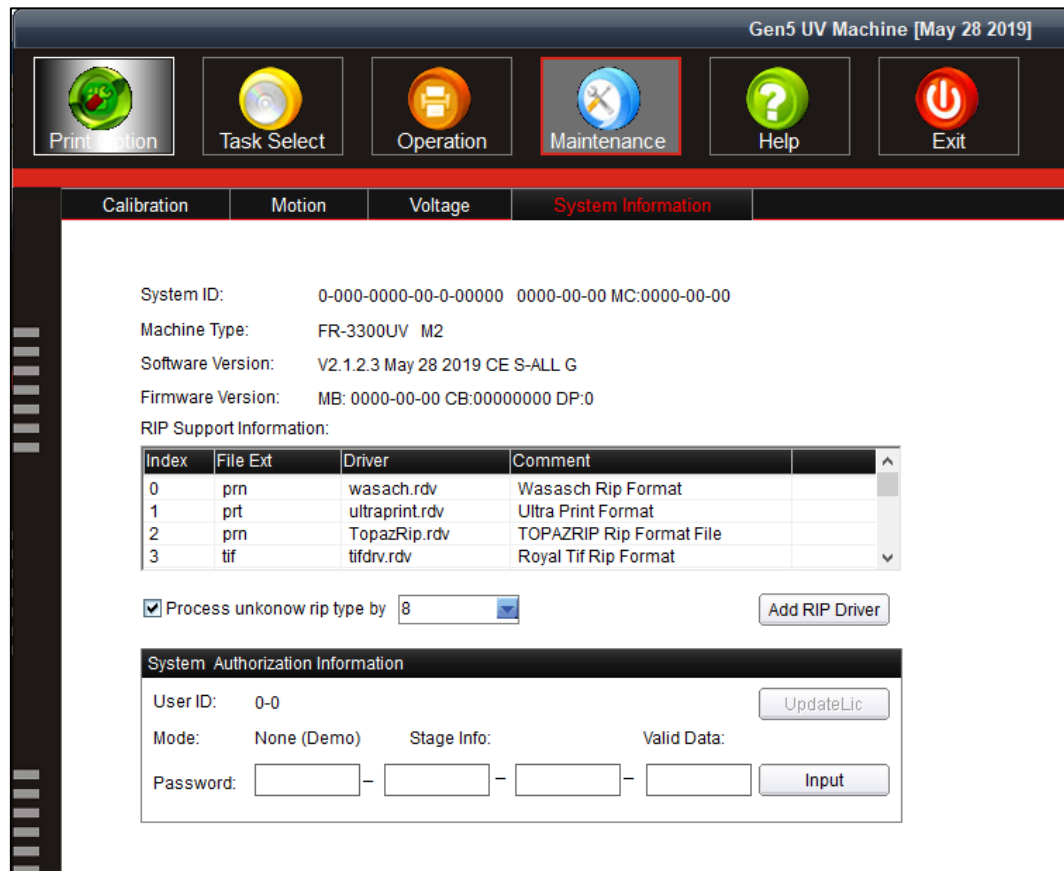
Gen5 UV Machine [May 28 2019]

Print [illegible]ption
Task Select
Operation
Maintenance
Help
Exit

Calibration
Motion
Voltage
System Information

System ID: 0-000-0000-00-0-00000 0000-00-00 MC:0000-00-00
Machine Type: FR-3300UV M2
Software Version: V2.1.2.3 May 28 2019 CE S-ALL G
Firmware Version: MB: 0000-00-00 CB:00000000 DP:0
RIP Support Information:

| Index | File Ext | Driver | Comment |
|---|---|---|---|
| 0 | prn | wasach.rdv | Wasasch Rip Format |
| 1 | prt | ultraprint.rdv | Ultra Print Format |
| 2 | prn | TopazRip.rdv | TOPAZRIP Rip Format File |
| 3 | tif | tifdrv.rdv | Royal Tif Rip Format |

Process unkonow rip type by 8
Add RIP Driver

System Authorization Information
User ID: 0-0
UpdateLic
Mode: None (Demo) Stage Info: Valid Data:
Password: – – –
Input